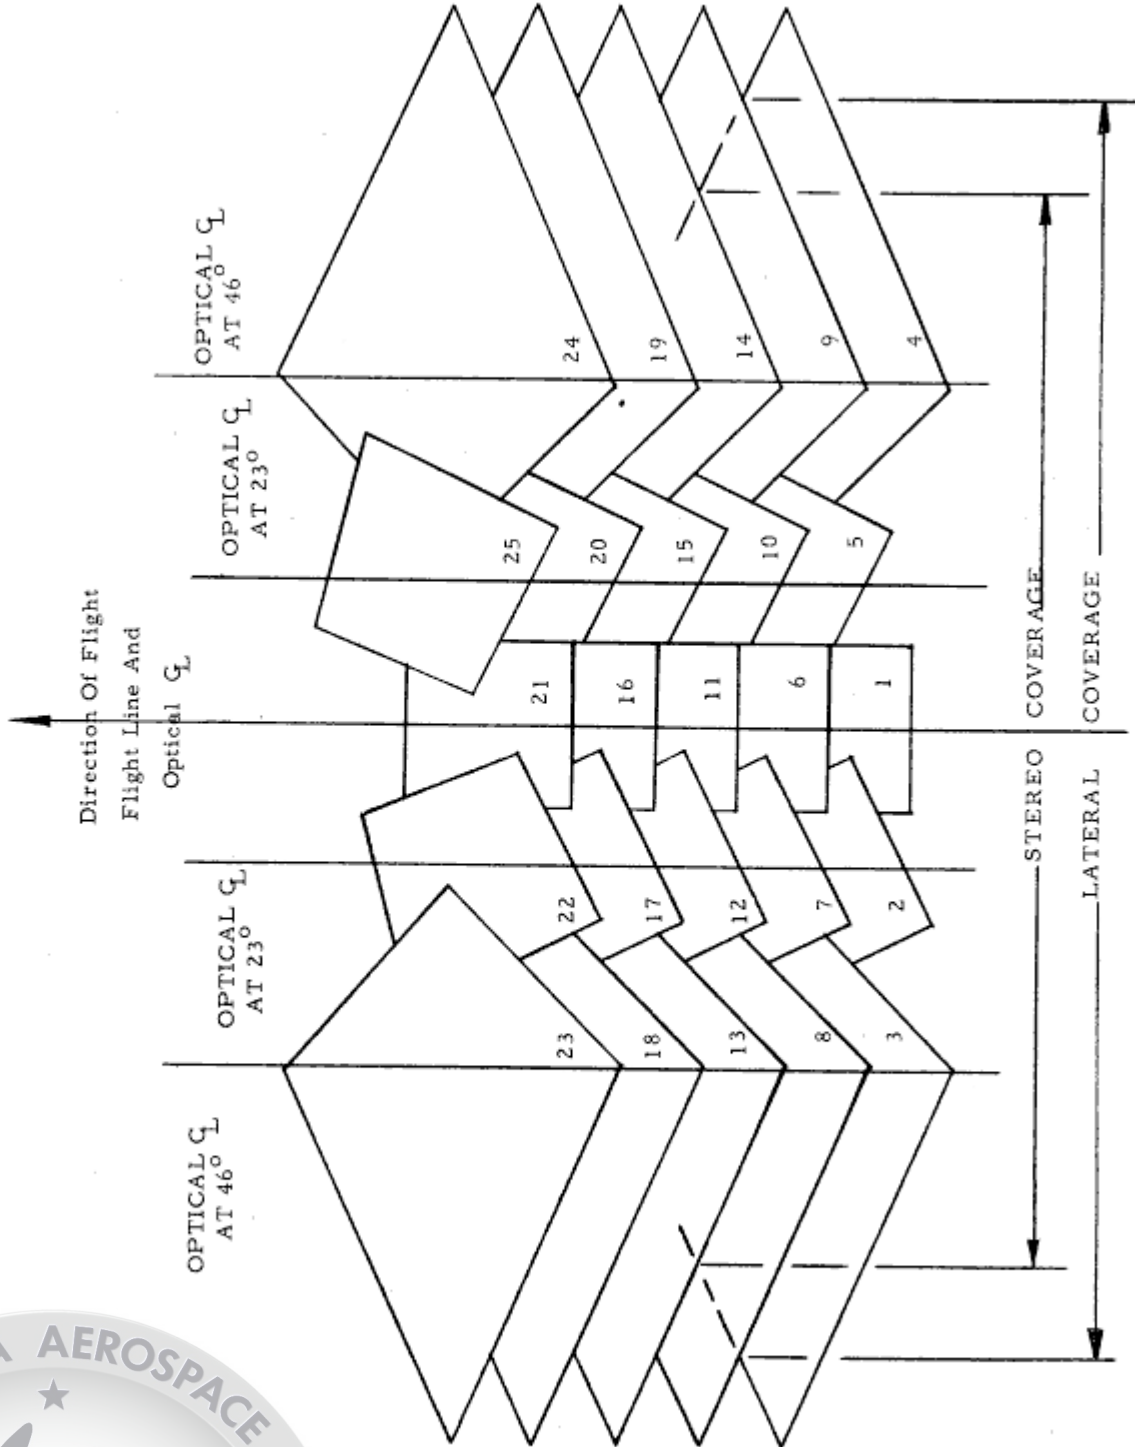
OPTICAL ℄ AT 46°

OPTICAL ℄ AT 23°

Direction Of Flight

Flight Line And Optical ℄

OPTICAL ℄ AT 23°

OPTICAL ℄ AT 46°

23

18

13

8

3

22

17

12

7

2

21

16

11

6

1

25

20

15

10

5

24

19

14

9

4

STEREO COVERAGE

LATERAL COVERAGE

AEROSPACE